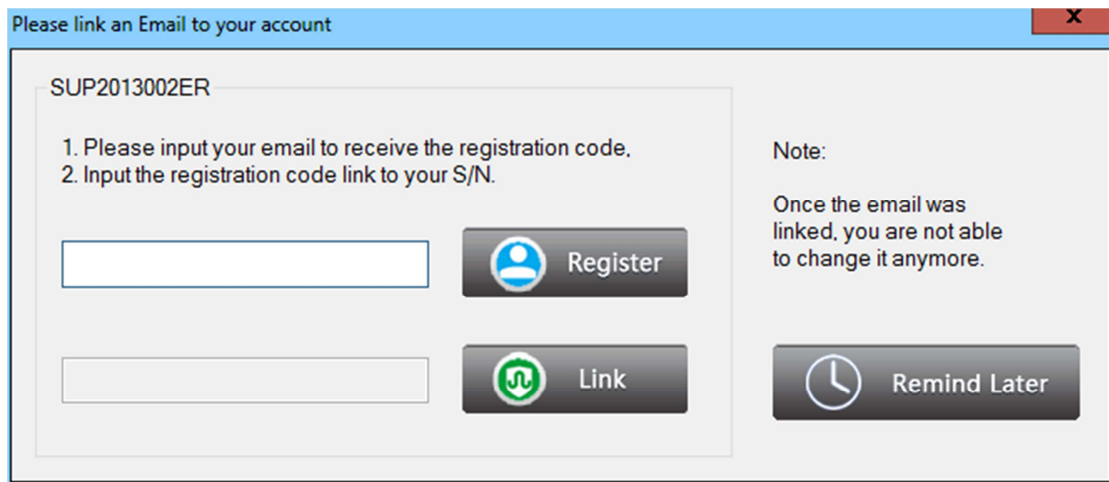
Please link an Email to your account

X

SUP2013002ER

1. Please input your email to receive the registration code,
2. Input the registration code link to your S/N.

Register

Link

Note:

Once the email was linked, you are not able to change it anymore.

Remind Later